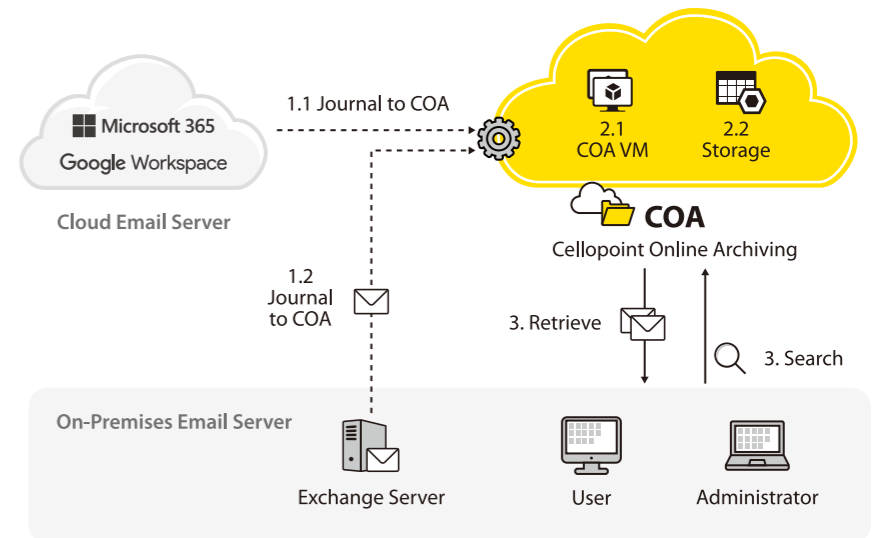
Microsoft 365
Google Workspace

Cloud Email Server

1.1 Journal to COA

2.1
COA VM

2.2
Storage

COA
Cellopoint Online Archiving

1.2
Journal
to COA

3. Retrieve

3. Search

On-Premises Email Server

Exchange Server

User

Administrator